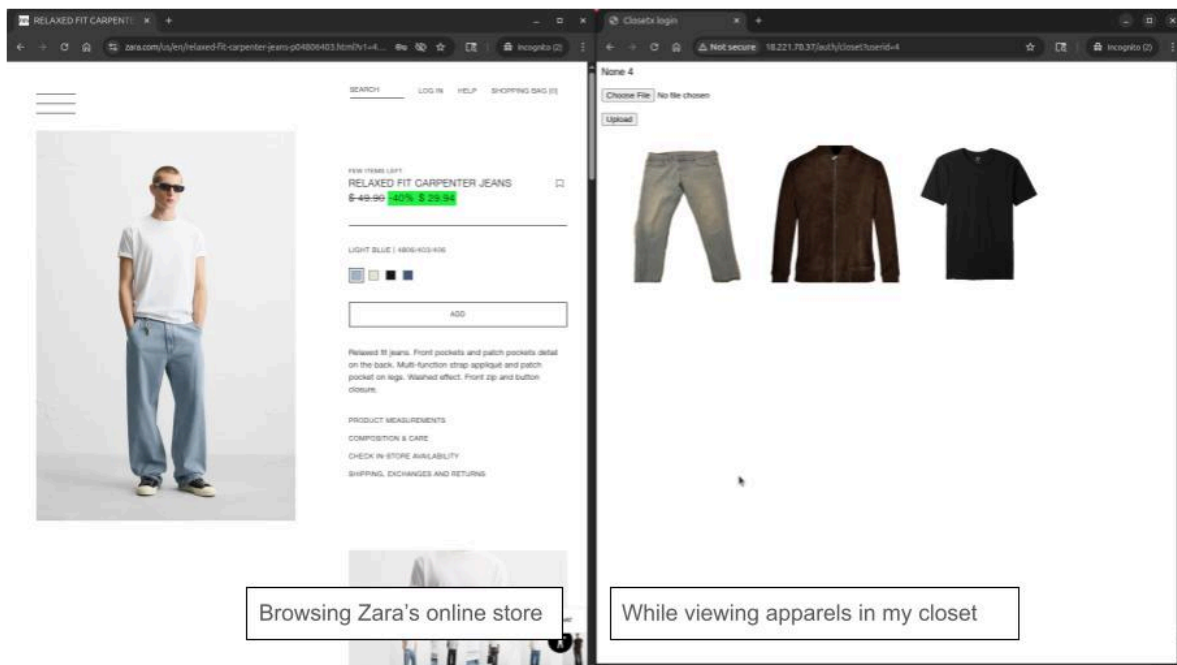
RELAXED FIT CARPENTE ×  +

zara.com/us/en/relaxed-fit-carpenter-jeans-p04806403.html?v1=4...

Incognito (2)

SEARCH  LOG IN  HELP  SHOPPING BAG (0)

FEW ITEMS LEFT
RELAXED FIT CARPENTER JEANS
$ 49.90 -40% $ 29.94

LIGHT BLUE | 4806/403/406

ADD

Relaxed fit jeans. Front pockets and patch pockets detail on the back. Multi-function strap appliqué and patch pocket on legs. Washed effect. Front zip and button closure.

PRODUCT MEASUREMENTS
COMPOSITION & CARE
CHECK IN-STORE AVAILABILITY
SHIPPING, EXCHANGES AND RETURNS

Browsing Zara's online store

Closetx login ×  +

Not secure  18.221.70.37/auth/closet?userid=4

Incognito (2)

None 4

Choose File  No file chosen

Upload

While viewing apparels in my closet